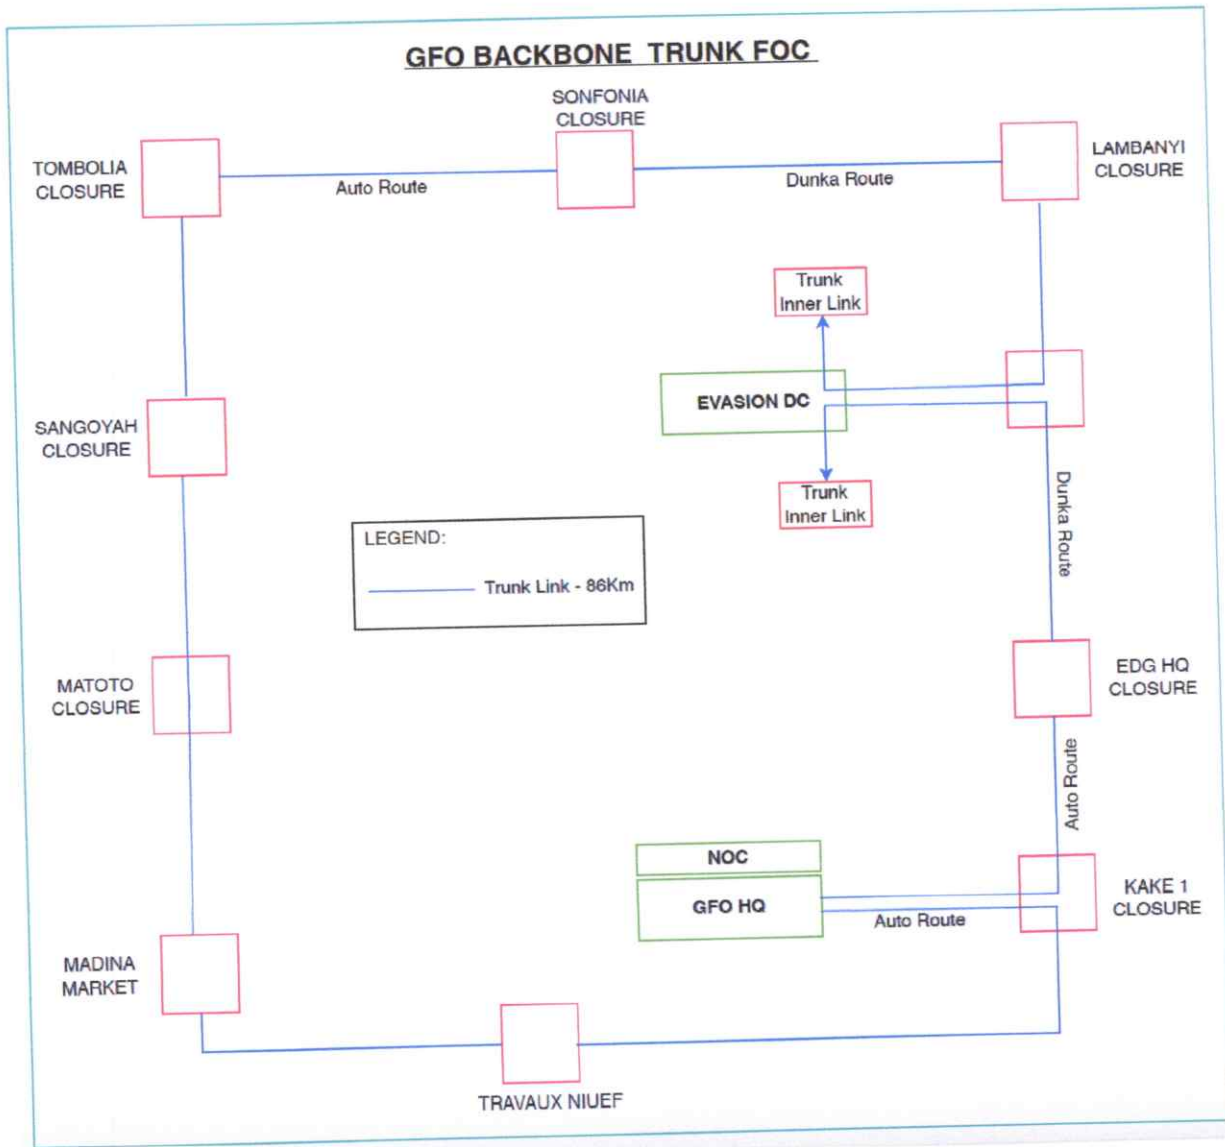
GFO BACKBONE TRUNK FOC

SONFONIA CLOSURE

TOMBOLIA CLOSURE

Auto Route

Dunka Route

LAMBANYI CLOSURE

Trunk Inner Link

EVASION DC

Trunk Inner Link

SANGOYAH CLOSURE

LEGEND:

Trunk Link - 86Km

Dunka Route

EDG HQ CLOSURE

MATOTO CLOSURE

Auto Route

NOC

GFO HQ

Auto Route

KAKE 1 CLOSURE

MADINA MARKET

TRAVAUX NIUEF